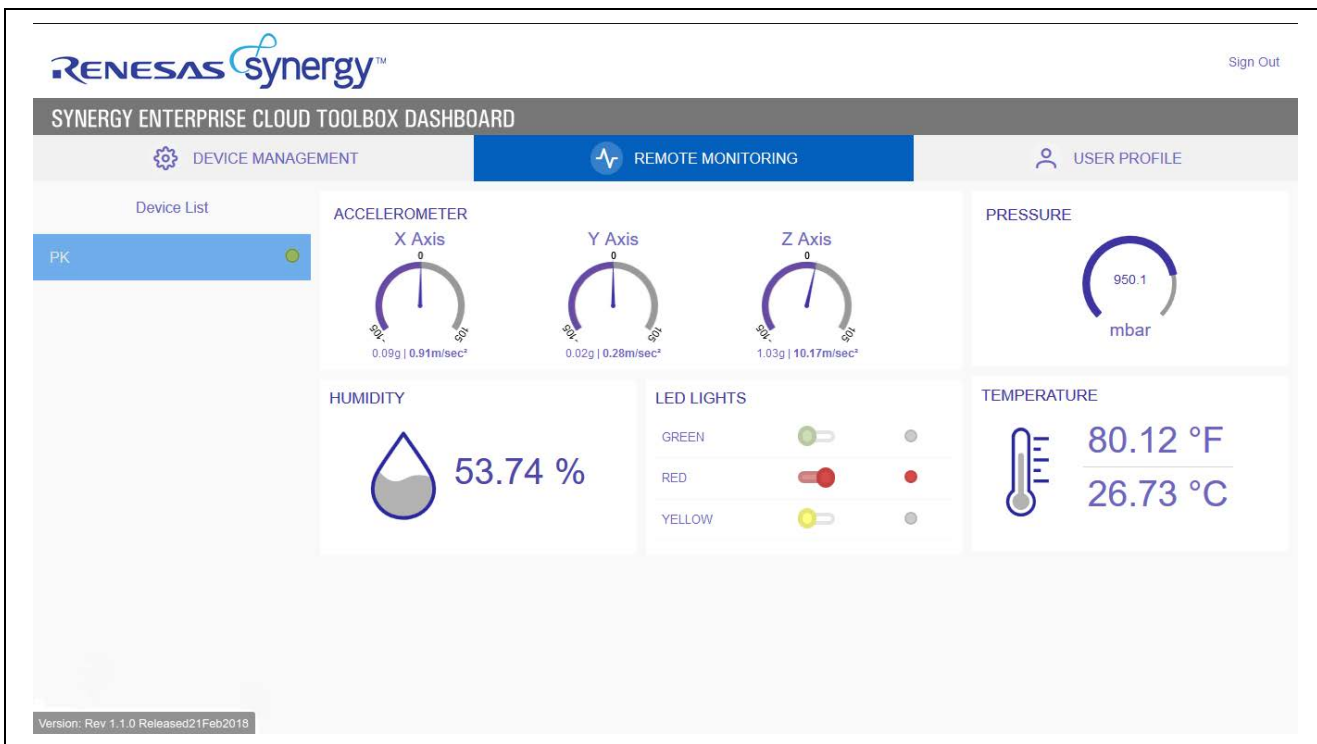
RENESAS Synergy™

Sign Out

SYNERGY ENTERPRISE CLOUD TOOLBOX DASHBOARD

DEVICE MANAGEMENT

REMOTE MONITORING

USER PROFILE

Device List

PK

ACCELEROMETER

X Axis

0

-105 105

0.09g | 0.91m/sec²

Y Axis

0

-105 105

0.02g | 0.28m/sec²

Z Axis

0

-105 105

1.03g | 10.17m/sec²

PRESSURE

950.1

mbar

HUMIDITY

53.74 %

LED LIGHTS

GREEN

RED

YELLOW

TEMPERATURE

80.12 °F

26.73 °C

Version: Rev 1.1.0 Released21Feb2018